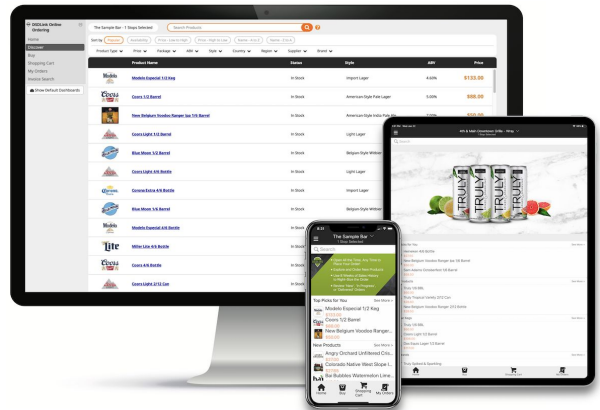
DEDLink Online Ordering

Home
Discover
Buy
Shopping Cart
My Orders
Invoice Search
Show Default Dashboards

The Sample Bar - 1 Stops Selected
Search Products

Sort by: Popular Availability Price: Low to High Price: High to Low Name: A to Z Name: Z to A

Product Type Price Package ABV Style Country Region Supplier Brand

| | Product Name | Status | Style | ABV | Price |
|---|---|---|---|---|---|
| | Modelo Especial 1/2 Keg | In Stock | Import Lager | 4.40% | $132.00 |
| | Coors 1/2 Barrel | In Stock | American Style Pale Lager | 5.00% | $98.00 |
| | New Belgium Voodoo Ranger Ipa 1/6 Barrel | In Stock | American Style IPA | 7.00% | $88.00 |
| | Coors Light 1/2 Barrel | In Stock | Light Lager | | $98.00 |
| | Blue Moon 1/2 Barrel | In Stock | Belgian Style Witbier | | |
| | Coors Light 4/6 Bottle | In Stock | Light Lager | | |
| | Corona Extra 4/6 Bottle | In Stock | Import Lager | | |
| | Blue Moon 1/6 Barrel | In Stock | Belgian Style Witbier | | |
| | Modelo Especial 4/6 Bottle | In Stock | Import Lager | | |
| | Miller Lite 4/6 Bottle | In Stock | Light Lager | | |
| | Coors 4/6 Bottle | In Stock | American Style Pale Lager | | |
| | Coors Light 2/12 Can | In Stock | Light Lager | | |

The Sample Bar
1 Stops Selected
Top Picks for You
See More
Modelo Especial 1/2 Keg
Coors 1/2 Barrel
New Belgium Voodoo Ranger...
New Products
See More
Angry Orchard Unfiltered Cri...
Colorado Native West Slope I...
Bai Bubbles Watermelon Lime...
Home Buy Shopping Cart My Orders

Search
TRULY TRULY TRULY TRULY
Modelo Especial 1/2 Keg
Coors 1/2 Barrel
New Belgium Voodoo Ranger Ipa 1/6 Barrel
Truly Variety 2/12 Can
Truly 4/6 Bottle
See More